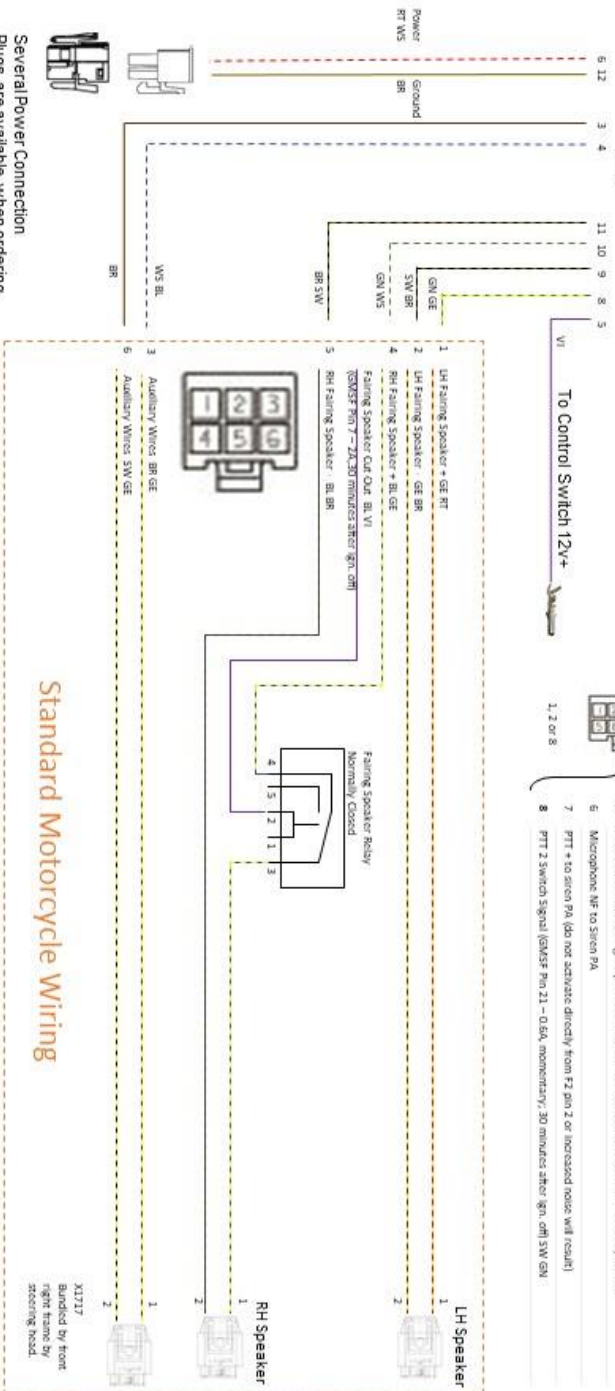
Power
RT WS

Ground
BR

6 12

3 4

11 10 9 8 5

GN GE
SW BR
GN WS
BR SW
WS BL
BR

VI

To Control Switch 12v+

1 LH Fairing Speaker + GE RT
2 LH Fairing Speaker - GE BR
4 RH Fairing Speaker + BL GE
Fairing Speaker Cut Out BL VI
(GMSF Pin 7 – 2A, 30 minutes after ign. off)
5 RH Fairing Speaker - BL BR
3 Auxiliary Wires BR GE
6 Auxiliary Wires SW GE

1 2 3
4 5 6

Several Power Connection
Plugs are available when ordering

1, 2 or 8

6 Microphone NF to Siren PA
7 PTT + to siren PA (do not activate directly from F2 pin 2 or increased noise will result)
8 PTT 2 switch Signal (GMSF Pin 21 – 0.6A, momentary; 30 minutes after ign. off) SW GN

Fairing Speaker Relay
Normally Closed

4 5 2 1 3

Standard Motorcycle Wiring

LH Speaker
1
2

RH Speaker
1
2

X1717
Bundled by front right frame by steering head.
1
2